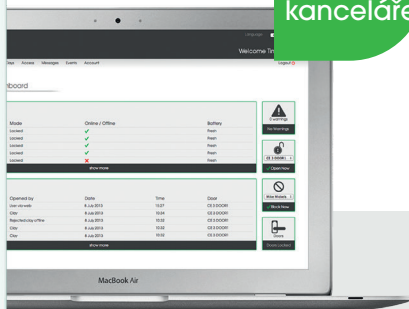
kancelář

Welcome Ti

Logout

hboard

| Mode | Online / Offline | Battery |
|---|---|---|
| Locked | ✓ | Fresh |
| Locked | ✓ | Fresh |
| Locked | ✓ | Fresh |
| Locked | ✓ | Fresh |
| Locked | ✗ | Fresh |

Show more

| Opened by | Date | Time | Door |
|---|---|---|---|
| | 8 July 2013 | 13:27 | CE 3 DOOR1 |
| Clay | 8 July 2013 | 13:24 | CE 3 DOOR1 |
| | 8 July 2013 | 13:22 | CE 3 DOOR1 |
| Clay | 8 July 2013 | 13:22 | CE 3 DOOR1 |
| Clay | 8 July 2013 | 13:22 | CE 3 DOOR1 |

Show more

0 warnings

No Warnings

CE 3 DOOR1

Open Now

Block Now

Phone contact

MacBook Air